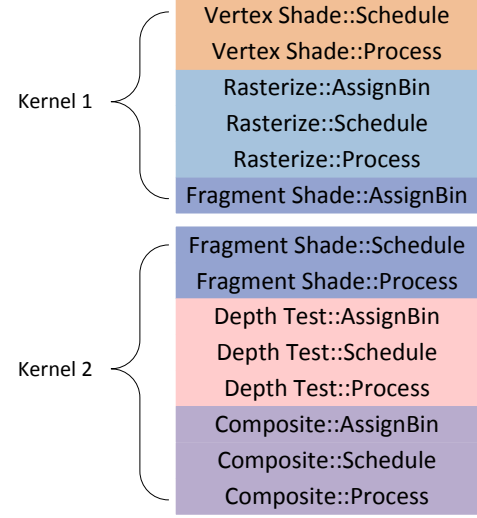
Kernel 1

Vertex Shade::Schedule
Vertex Shade::Process
Rasterize::AssignBin
Rasterize::Schedule
Rasterize::Process
Fragment Shade::AssignBin

Kernel 2

Fragment Shade::Schedule
Fragment Shade::Process
Depth Test::AssignBin
Depth Test::Schedule
Depth Test::Process
Composite::AssignBin
Composite::Schedule
Composite::Process